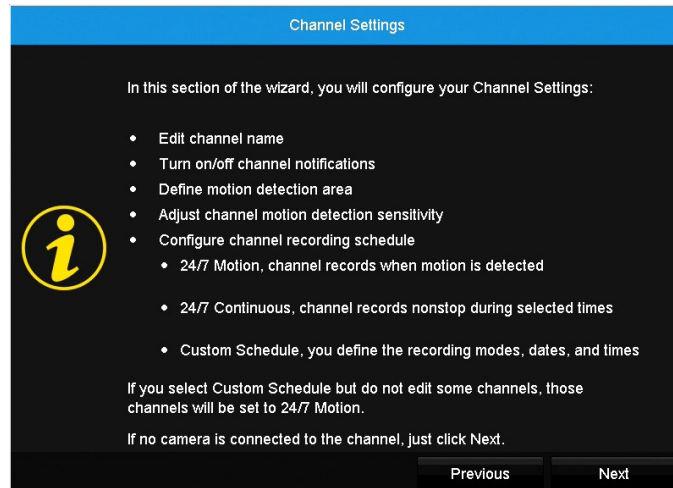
Channel Settings

In this section of the wizard, you will configure your Channel Settings:

- Edit channel name
- Turn on/off channel notifications
- Define motion detection area
- Adjust channel motion detection sensitivity
- Configure channel recording schedule
  - 24/7 Motion, channel records when motion is detected
  - 24/7 Continuous, channel records nonstop during selected times
  - Custom Schedule, you define the recording modes, dates, and times

If you select Custom Schedule but do not edit some channels, those channels will be set to 24/7 Motion.

If no camera is connected to the channel, just click Next.

Previous

Next